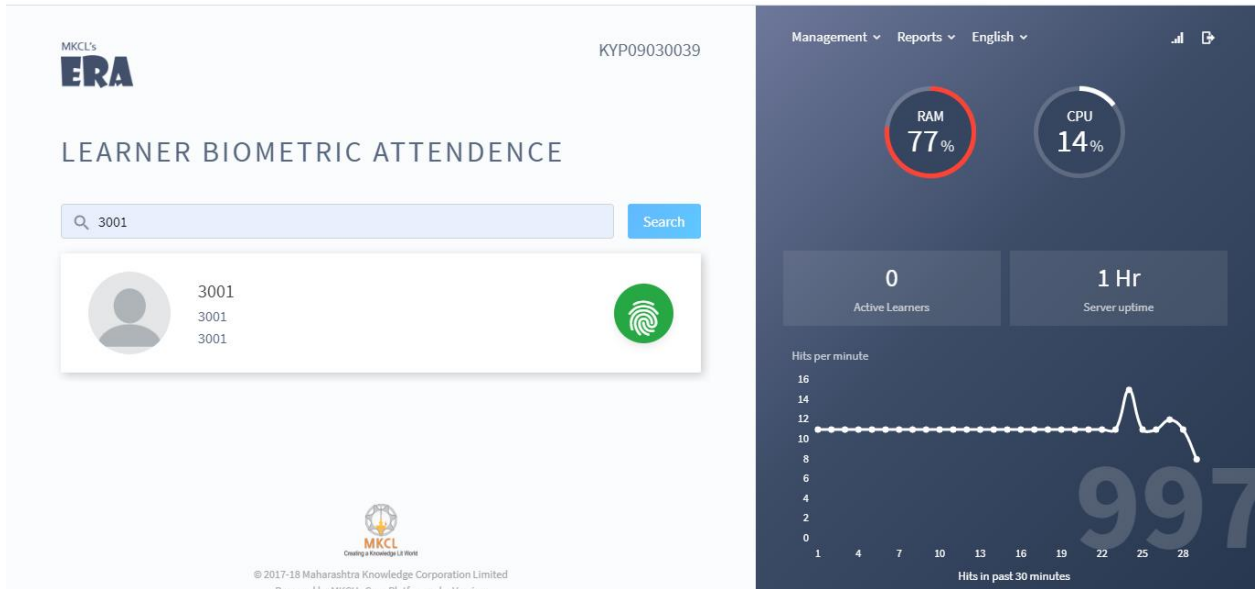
MKCL's
ERA

KYP09030039

LEARNER BIOMETRIC ATTENDENCE

3001

Search

3001
3001
3001

MKCL
Creating a Knowledge Lit World

© 2017-18 Maharashtra Knowledge Corporation Limited

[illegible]

Management Reports English

RAM
77%

CPU
14%

0
Active Learners

1 Hr
Server uptime

Hits per minute

16
14
12
10
8
6
4
2
0

1 4 7 10 13 16 19 22 25 28

Hits in past 30 minutes

997